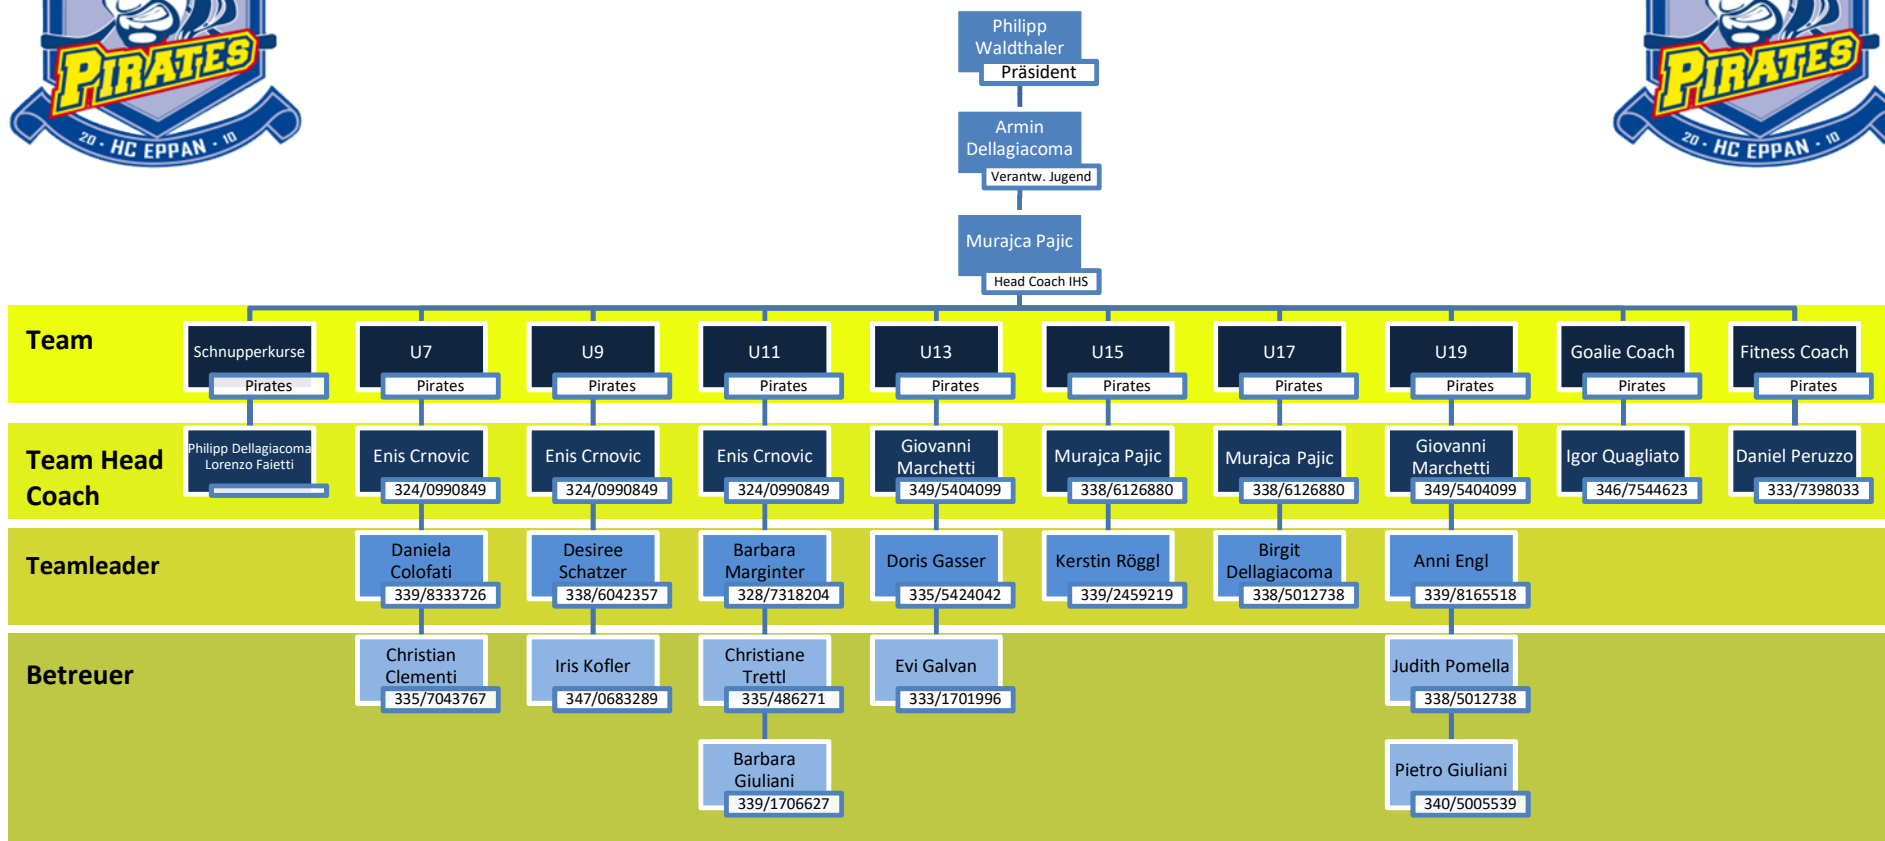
PIRATES
20 · HC EPPAN · 10

PIRATES
20 · HC EPPAN · 10

Philipp Waldthaler
Präsident

Armin Dellagiacoma
Verantw. Jugend

Murajca Pajic
Head Coach IHS

Team

| Schnupperkurse | U7 | U9 | U11 | U13 | U15 | U17 | U19 | Goalie Coach | Fitness Coach |
|---|---|---|---|---|---|---|---|---|---|
| Pirates | Pirates | Pirates | Pirates | Pirates | Pirates | Pirates | Pirates | Pirates | Pirates |

Team Head Coach

| Philipp Dellagiacoma Lorenzo Faietti | Enis Crnovic 324/0990849 | Enis Crnovic 324/0990849 | Enis Crnovic 324/0990849 | Giovanni Marchetti 349/5404099 | Murajca Pajic 338/6126880 | Murajca Pajic 338/6126880 | Giovanni Marchetti 349/5404099 | Igor Quagliato 346/7544623 | Daniel Peruzzo 333/7398033 |
|---|---|---|---|---|---|---|---|---|---|

Teamleader

| Daniela Colofati 339/8333726 | Desiree Schatzer 338/6042357 | Barbara Marginter 328/7318204 | Doris Gasser 335/5424042 | Kerstin Röggl 339/2459219 | Birgit Dellagiacoma 338/5012738 | Anni Engl 339/8165518 |
|---|---|---|---|---|---|---|

Betreuer

Christian Clementi
335/7043767

Iris Kofler
347/0683289

Christiane Trettl
335/486271

Barbara Giuliani
339/1706627

Evi Galvan
333/1701996

Judith Pomella
338/5012738

Pietro Giuliani
340/5005539